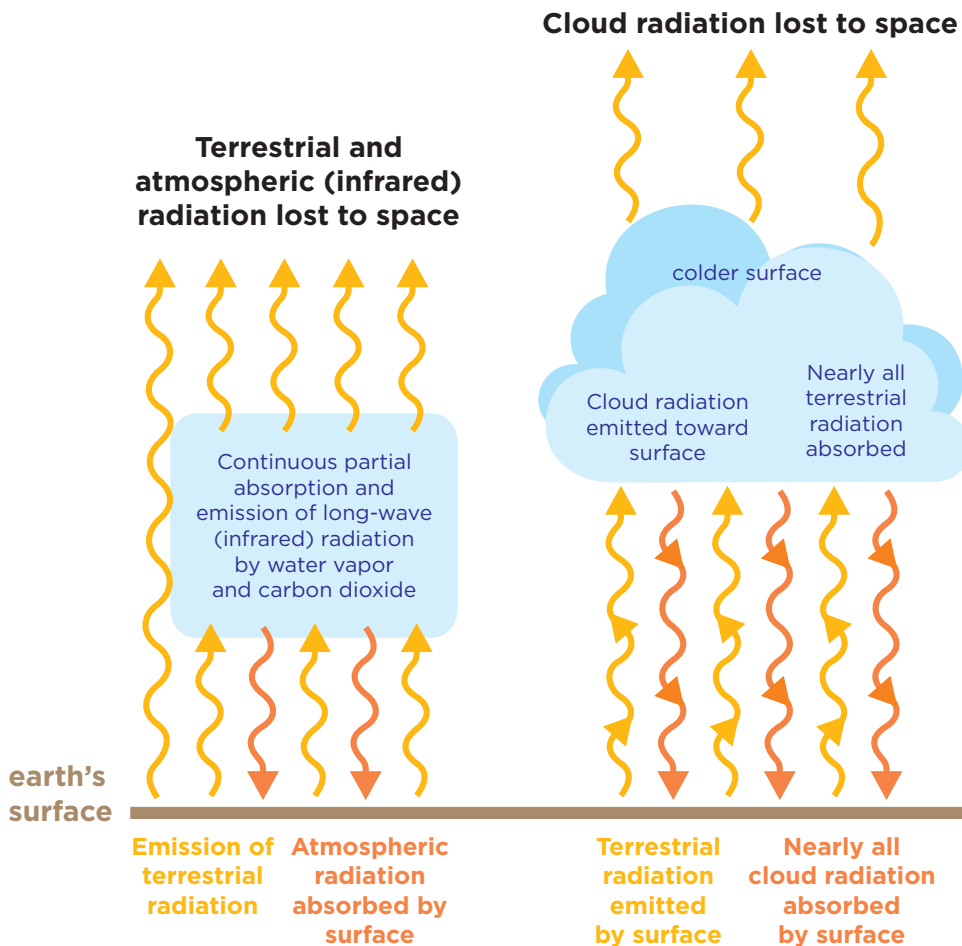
Cloud radiation lost to space

Terrestrial and atmospheric (infrared) radiation lost to space

colder surface

Cloud radiation emitted toward surface

Nearly all terrestrial radiation absorbed

Continuous partial absorption and emission of long-wave (infrared) radiation by water vapor and carbon dioxide

earth's surface

Emission of terrestrial radiation

Atmospheric radiation absorbed by surface

Terrestrial radiation emitted by surface

Nearly all cloud radiation absorbed by surface